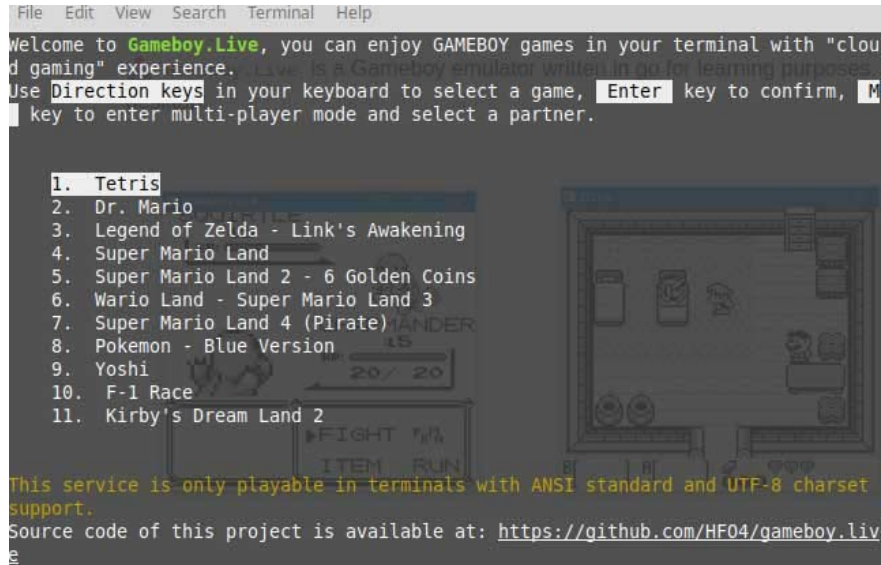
File Edit View Search Terminal Help

Welcome to Gameboy.Live, you can enjoy GAMEBOY games in your terminal with "cloud gaming" experience.

Use Direction keys in your keyboard to select a game, Enter key to confirm, M key to enter multi-player mode and select a partner.

1. Tetris
2. Dr. Mario
3. Legend of Zelda - Link's Awakening
4. Super Mario Land
5. Super Mario Land 2 - 6 Golden Coins
6. Wario Land - Super Mario Land 3
7. Super Mario Land 4 (Pirate)
8. Pokemon - Blue Version
9. Yoshi
10. F-1 Race
11. Kirby's Dream Land 2

This service is only playable in terminals with ANSI standard and UTF-8 charset support.

Source code of this project is available at: https://github.com/HFO4/gameboy.live